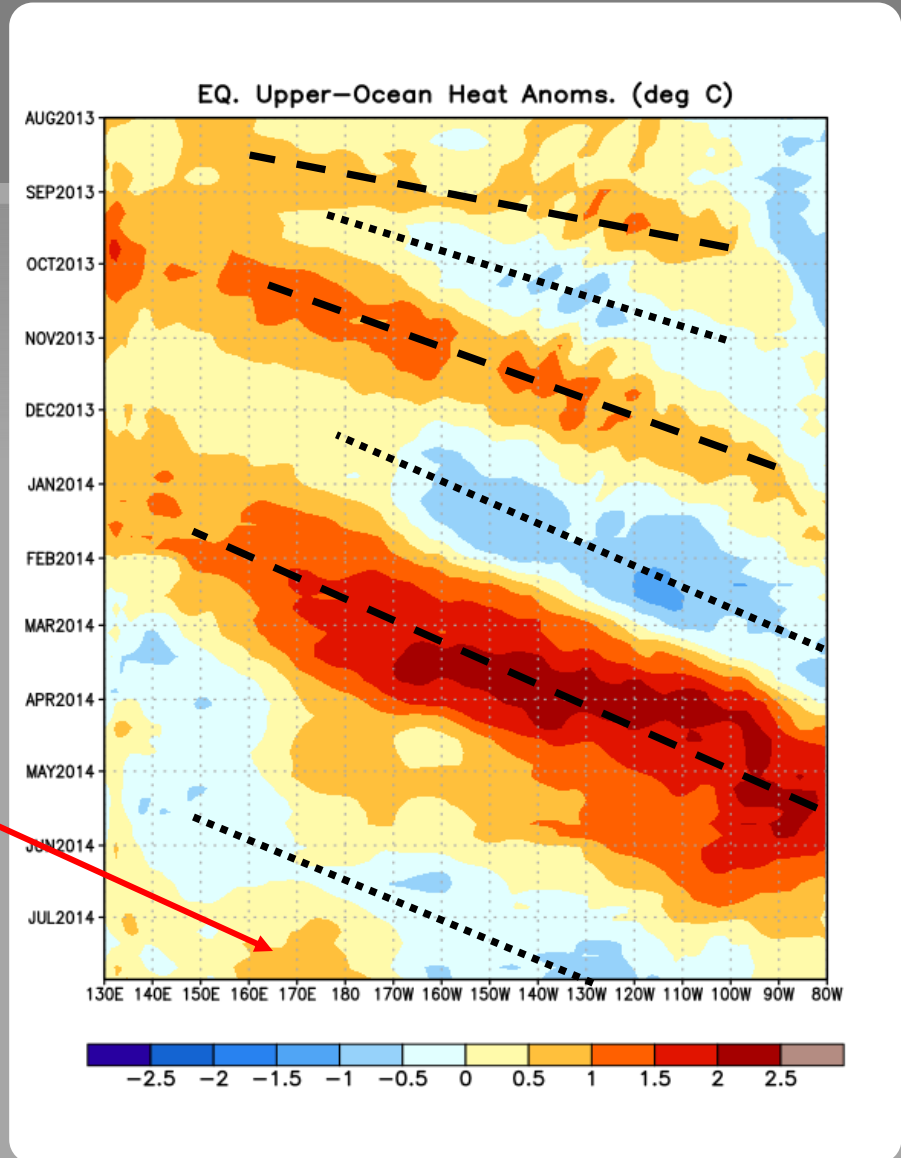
EQ. Upper-Ocean Heat Anoms. (deg C)

AUG2013
SEP2013
OCT2013
NOV2013
DEC2013
JAN2014
FEB2014
MAR2014
APR2014
MAY2014
JUN2014
JUL2014

130E 140E 150E 160E 170E 180 170W 160W 150W 140W 130W 120W 110W 100W 90W 80W

−2.5 −2 −1.5 −1 −0.5 0 0.5 1 1.5 2 2.5